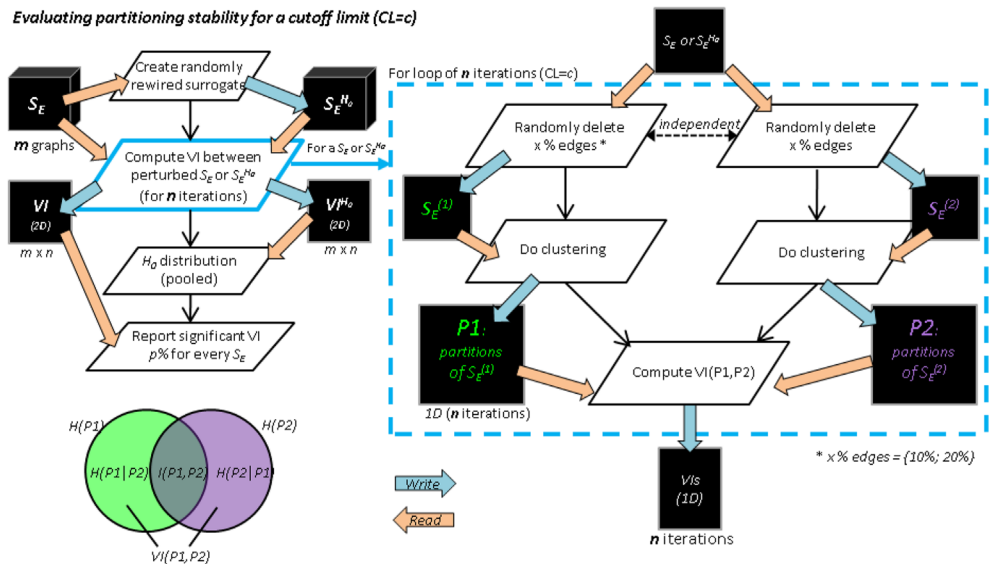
Evaluating partitioning stability for a cutoff limit (CL=c)

$S_E$

**m** graphs

Create randomly rewired surrogate

$S_E^{H_0}$

Compute VI between perturbed $S_E$ or $S_E^{H_0}$ (for **n** iterations)

For a $S_E$ or $S_E^{H_0}$

VI (2D)

m x n

$VI^{H_0}$ (2D)

m x n

$H_0$ distribution (pooled)

Report significant VI p% for every $S_E$

$S_E$ or $S_E^{H_0}$

For loop of **n** iterations (CL=c)

Randomly delete x % edges *

independent

Randomly delete x % edges

$S_E^{(1)}$

$S_E^{(2)}$

Do clustering

Do clustering

P1: partitions of $S_E^{(1)}$

1D (**n** iterations)

Compute VI(P1,P2)

P2: partitions of $S_E^{(2)}$

* x % edges = {10%; 20%}

VIs (1D)

**n** iterations

H(P1)

H(P2)

H(P1|P2)

I(P1,P2)

H(P2|P1)

VI(P1,P2)

Write

Read